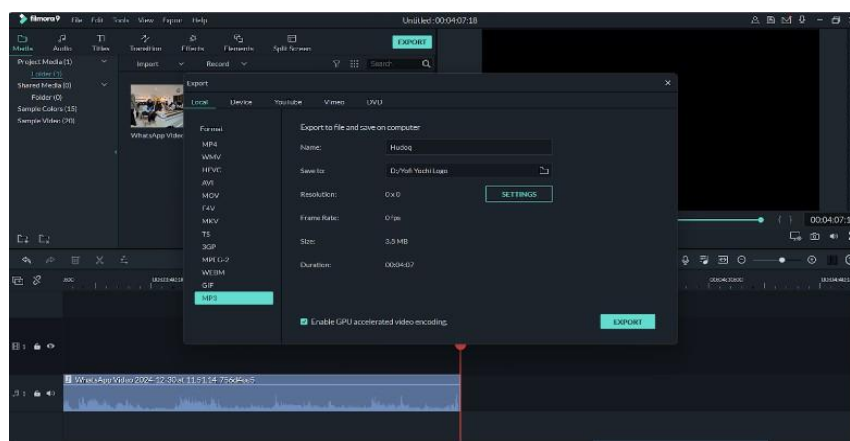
filmora9 File Edit Tools View Export Help

Untitled : 00:04:07:18

Media Audio Titles Transition Effects Elements Split Screen

EXPORT

Project Media (1)
Folder (1)
Shared Media (0)
Folder (0)
Sample Colors (15)
Sample Video (20)

Import Record

Search

WhatsApp Video

Export

Local Device Youtube Vimeo DVD

Format
MP4
WMV
HEVC
AVI
MOV
F4V
MKV
TS
3GP
MPEG-2
WEBM
GIF
MP3

Export to file and save on computer

Name: Hudoq

Save to: D:/Yofi Yuchi Logo

Resolution: 0x0

SETTINGS

Frame Rate: 0 fps

Size: 3.5 MB

Duration: 00:04:07

Enable GPU accelerated video encoding.

EXPORT

00:04:07:1

WhatsApp Video 2024-12-30 at 11.51.14_756d6ac5